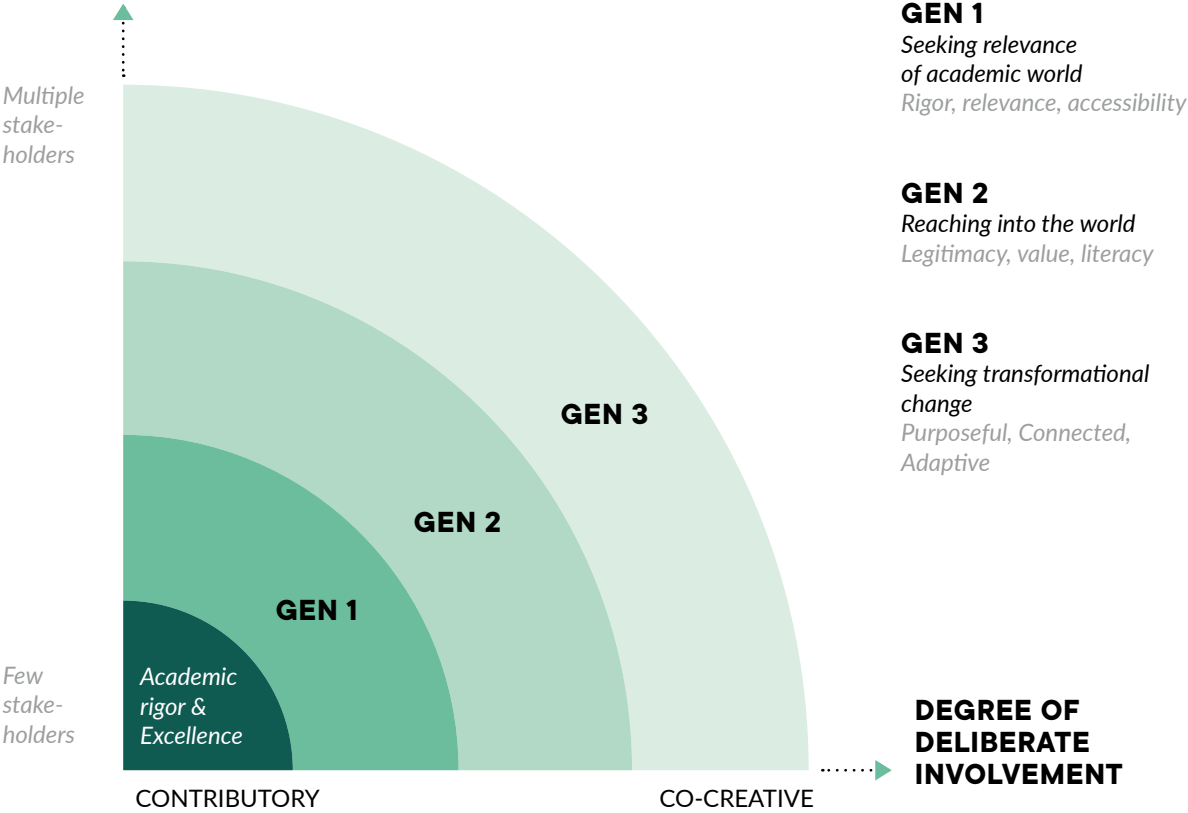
Multiple stakeholders

GEN 3

GEN 2

GEN 1

Academic rigor & Excellence

Few stakeholders

CONTRIBUTORY

CO-CREATIVE

GEN 1
Seeking relevance of academic world
Rigor, relevance, accessibility

GEN 2
Reaching into the world
Legitimacy, value, literacy

GEN 3
Seeking transformational change
Purposeful, Connected, Adaptive

DEGREE OF DELIBERATE INVOLVEMENT